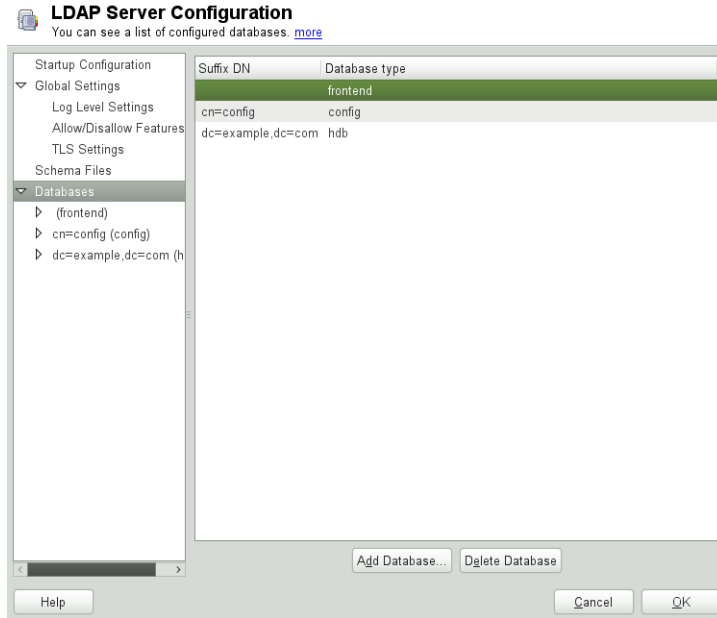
LDAP Server Configuration
You can see a list of configured databases. more

Startup Configuration
Global Settings
Log Level Settings
Allow/Disallow Features
TLS Settings
Schema Files
Databases
(frontend)
cn=config (config)
dc=example,dc=com (h

| Suffix DN | Database type |
|---|---|
| | frontend |
| cn=config | config |
| dc=example,dc=com | hdb |

Add Database... Delete Database

Help Cancel OK